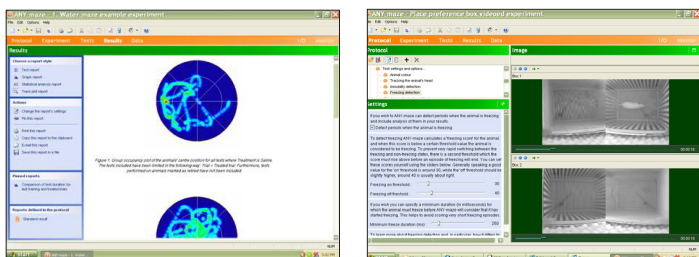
ANY-maze - Water maze example experiment

File Edit Options Help

Protocol Experiment Tests Results Data

Results

Choose a report style

Text report

Graph report

Statistical analysis report

Track plot report

Actions

Change the report's settings

Pin this report

Print this report

Copy this report to the clipboard

E-mail this report

Send this report to a file

Pinned reports

Comparison of test duration for test training and treated mice

Reports defined in the protocol

Standard result

Figure 1: Group occupancy plot of the animals' centre position for all tests where Treatment is Saline. The tests included have been limited to the following way: Trial = Trouted trial. Furthermore, tests performed on animals marked as retired have not been included.

Start

ANY-maze - Place preference box videoed experiment

File Edit Options Help

Protocol Experiment Tests Results Data

Protocol

Test settings and options

Animal colour

Tracking the animal's head

Immobility detection

Freezing detection

Settings

If you wish to ANY-maze can detect periods when the animal is freezing and include analysis of them in your results.

Detect periods when the animal is freezing

To detect freezing ANY-maze calculates a freezing score for the animal and when this score is below a certain threshold value the animal is considered to be freezing. To prevent very rapid switching between the freezing and non-freezing states, there is a second threshold which the score must rise above before an episode of freezing will end. You can set these scores yourself using the sliders below. Generally speaking a good value for the 'on' threshold is around 30, while the 'off' threshold should be slightly higher, around 40 is usually about right.

Freezing on threshold 30

Freezing off threshold 40

If you wish you can specify a minimum duration (in milliseconds) for which the animal must freeze before ANY-maze will consider that it has started freezing. This helps to avoid scoring very short freezing episodes.

Minimum freeze duration (ms) 250

Image

Box 1

Box 2